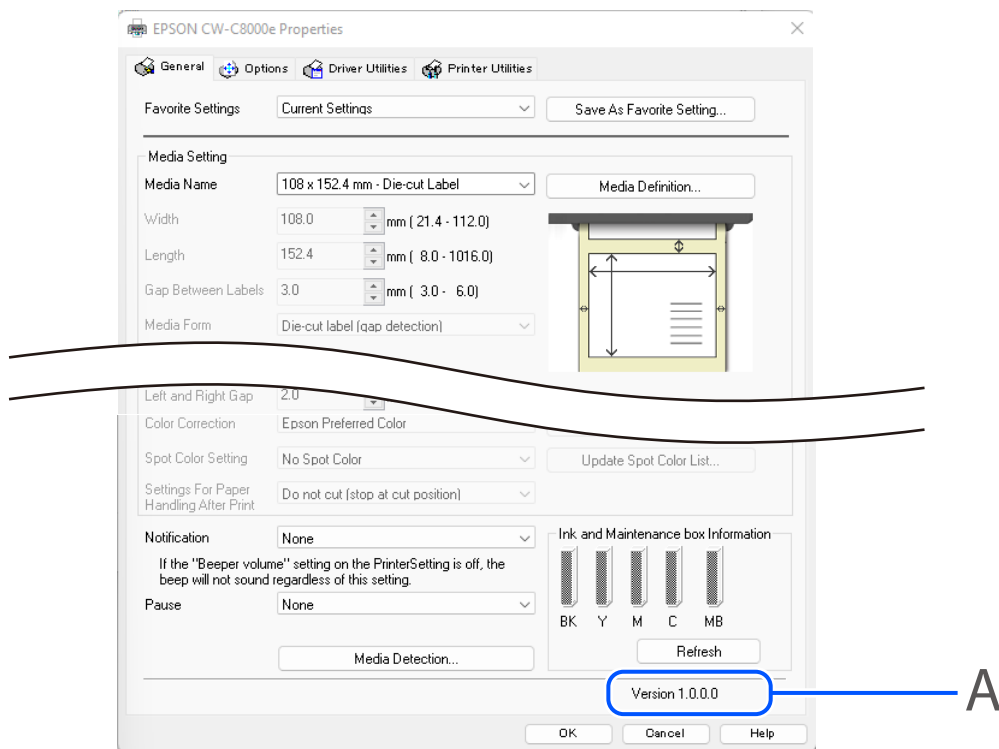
EPSON CW-C8000e Properties

General | Options | Driver Utilities | Printer Utilities

Favorite Settings | Current Settings | Save As Favorite Setting...

Media Setting

Media Name | 108 x 152.4 mm - Die-cut Label | Media Definition...

Width | 108.0 | mm ( 21.4 - 112.0)

Length | 152.4 | mm ( 8.0 - 1016.0)

Gap Between Labels | 3.0 | mm ( 3.0 - 6.0)

Media Form | Die-cut label (gap detection)

Left and Right Gap | 2.0

Color Correction | Epson Preferred Color

Spot Color Setting | No Spot Color | Update Spot Color List...

Settings For Paper Handling After Print | Do not cut (stop at cut position)

Notification | None

If the "Beeper volume" setting on the PrinterSetting is off, the beep will not sound regardless of this setting.

Pause | None

Media Detection...

Ink and Maintenance box Information

BK Y M C MB

Refresh

Version 1.0.0.0

A

OK | Cancel | Help